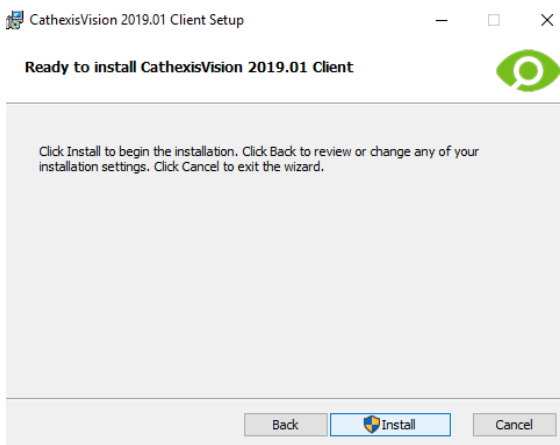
CathexisVision 2019.01 Client Setup

Ready to install CathexisVision 2019.01 Client

Click Install to begin the installation. Click Back to review or change any of your installation settings. Click Cancel to exit the wizard.

Back
Install
Cancel